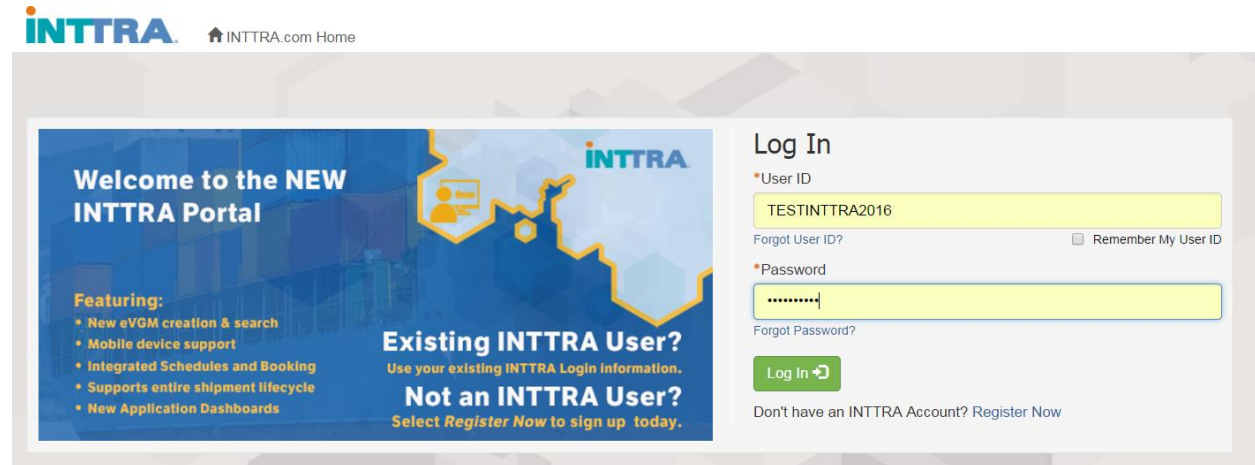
INTTRA. INTTRA.com Home

INTTRA

Welcome to the NEW INTTRA Portal

Featuring:
• New eVGM creation & search
• Mobile device support
• Integrated Schedules and Booking
• Supports entire shipment lifecycle
• New Application Dashboards

Existing INTTRA User?
Use your existing INTTRA Login information.

Not an INTTRA User?
Select Register Now to sign up today.

Log In

*User ID
TESTINTTRA2016
Forgot User ID?
Remember My User ID

*Password
••••••••••
Forgot Password?

Log In

Don't have an INTTRA Account? Register Now